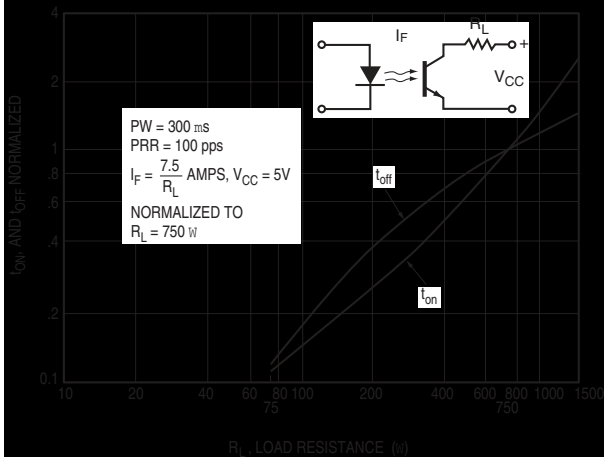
4

2

1

.8

.6

.4

.2

0.1

$I_F$

$R_L$

+

$V_{CC}$

PW = 300 ms
PRR = 100 pps
$I_F = \frac{7.5}{R_L}$ AMPS, $V_{CC}$ = 5V
NORMALIZED TO
$R_L$ = 750 W

$t_{off}$

$t_{on}$

$I_{ON}$, AND $I_{OFF}$ NORMALIZED

10 20 40 60 80 100 200 400 600 800 1000 1500
75 750

$R_L$ , LOAD RESISTANCE (W)